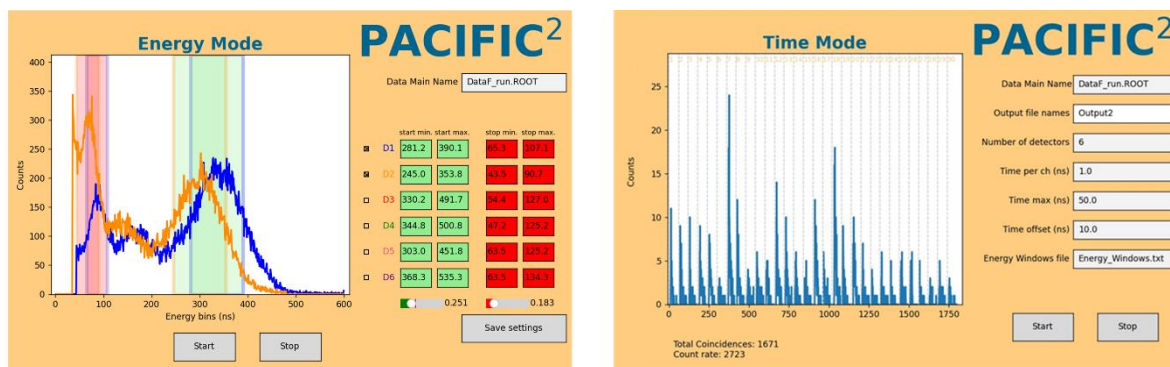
Energy Mode

PACIFIC$^2$

400
350
300
250
200
150
100
50
0
Counts
0 100 200 300 400 500 600
Energy bins (ns)

Data Main Name DataF_run.ROOT

| | | start min. | start max. | stop min. | stop max. |
|---|---|---|---|---|---|
| ☒ | D1 | 281.2 | 390.1 | 65.3 | 107.1 |
| ☒ | D2 | 245.0 | 353.8 | 43.5 | 90.7 |
| ☐ | D3 | 330.2 | 491.7 | 54.4 | 127.0 |
| ☐ | D4 | 344.8 | 500.8 | 47.2 | 125.2 |
| ☐ | D5 | 303.0 | 451.8 | 63.5 | 125.2 |
| ☐ | D6 | 368.3 | 535.3 | 63.5 | 134.3 |

0.251
0.183

Save settings

Start
Stop

Time Mode

PACIFIC$^2$

25
20
15
10
5
0
Counts
0 250 500 750 1000 1250 1500 1750

Data Main Name DataF_run.ROOT
Output file names Output2
Number of detectors 6
Time per ch (ns) 1.0
Time max (ns) 50.0
Time offset (ns) 10.0
Energy Windows file Energy_Windows.txt

Start
Stop

Total Coincidences: 1671
Count rate: 2723